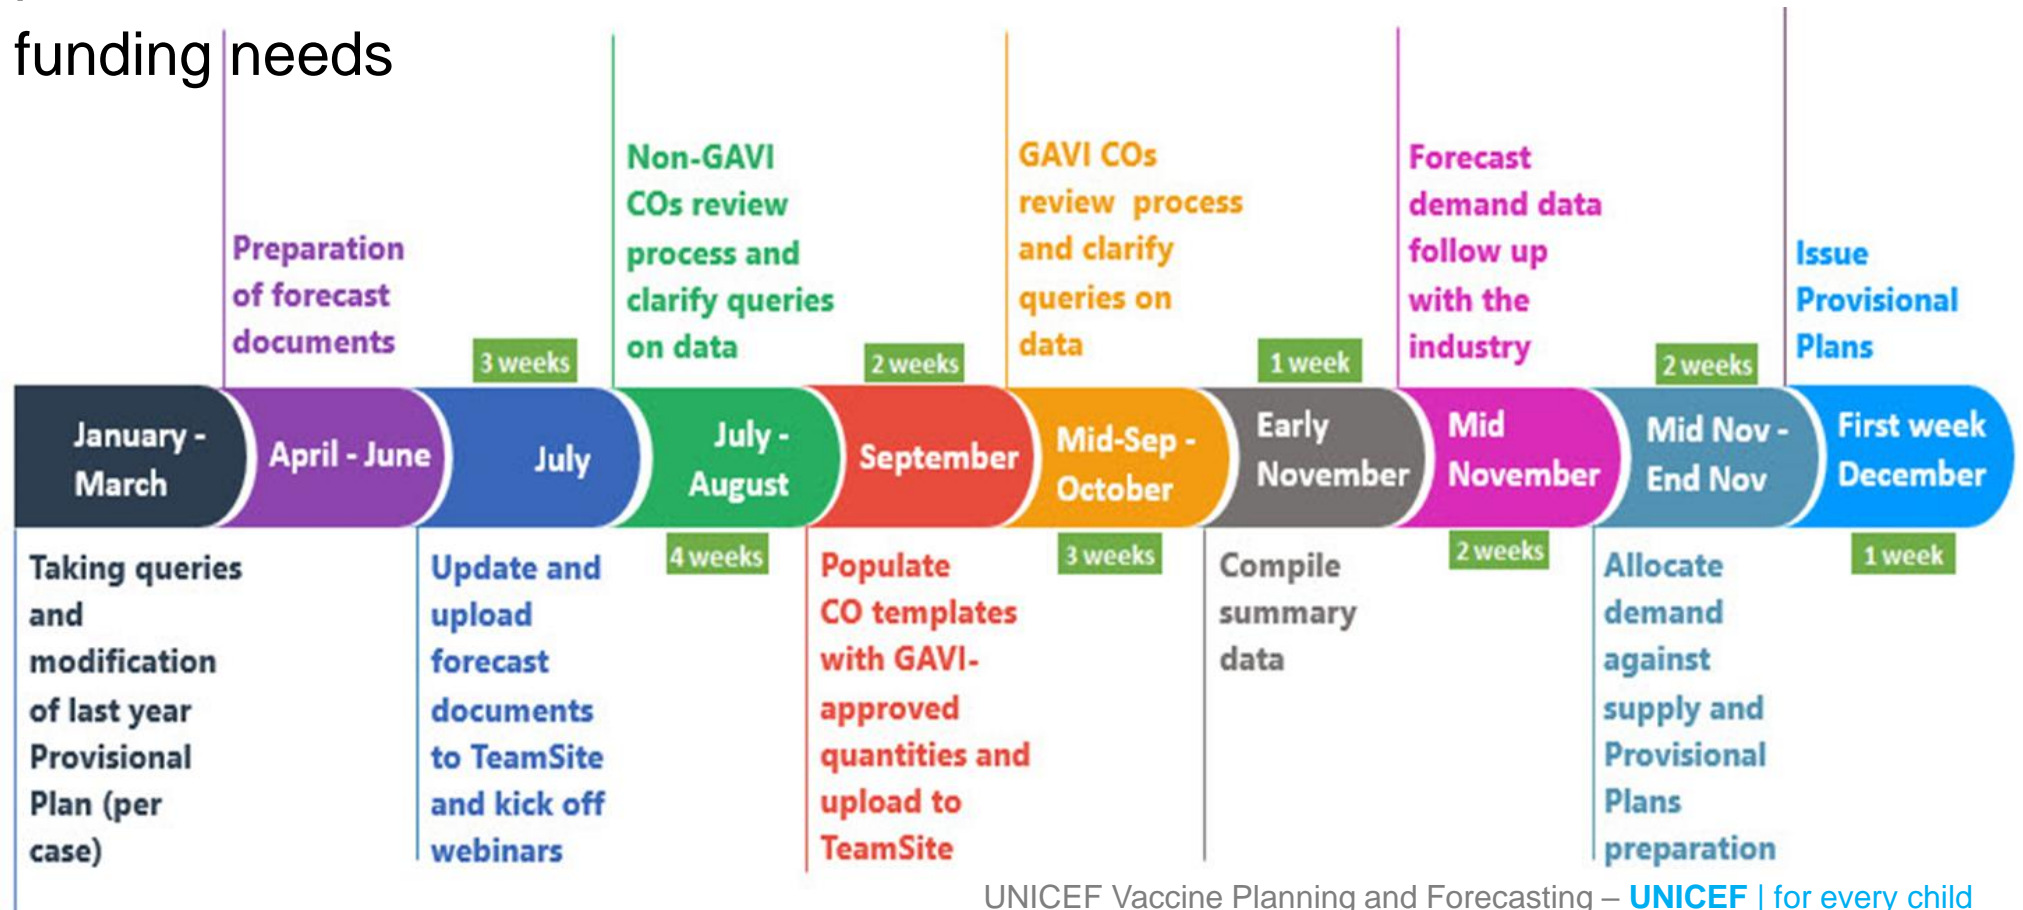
funding needs

Preparation of forecast documents

3 weeks

Non-GAVI COs review process and clarify queries on data

2 weeks

GAVI COs review process and clarify queries on data

1 week

Forecast demand data follow up with the industry

2 weeks

Issue Provisional Plans

January - March

April - June

July

July - August

September

Mid-Sep - October

Early November

Mid November

Mid Nov - End Nov

First week December

Taking queries and modification of last year Provisional Plan (per case)

Update and upload forecast documents to TeamSite and kick off webinars

4 weeks

Populate CO templates with GAVI-approved quantities and upload to TeamSite

3 weeks

Compile summary data

2 weeks

Allocate demand against supply and Provisional Plans preparation

1 week

UNICEF Vaccine Planning and Forecasting – UNICEF | for every child